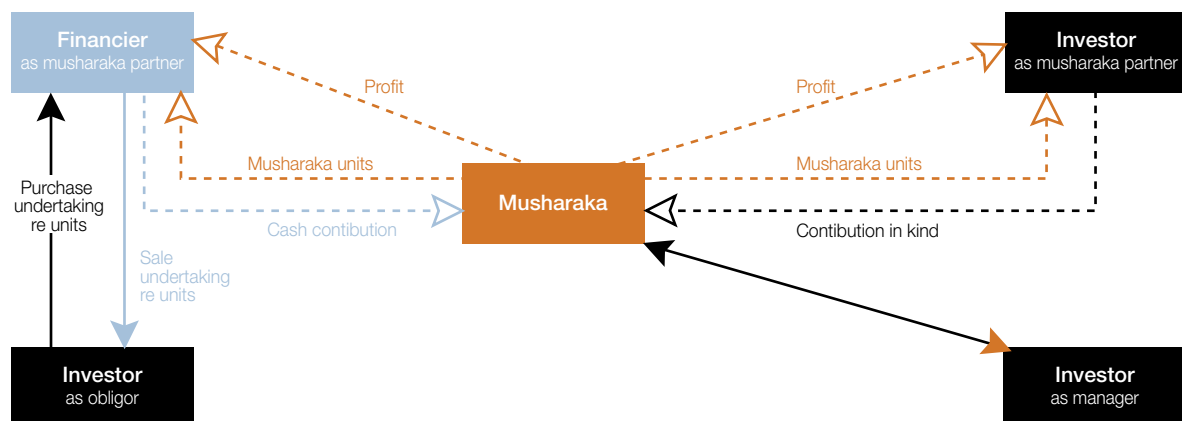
Financier
as musharaka partner

Investor
as musharaka partner

Profit

Profit

Musharaka units

Musharaka units

Purchase undertaking re units

Musharaka

Cash contibution

Contibution in kind

Sale undertaking re units

Investor
as obligor

Investor
as manager